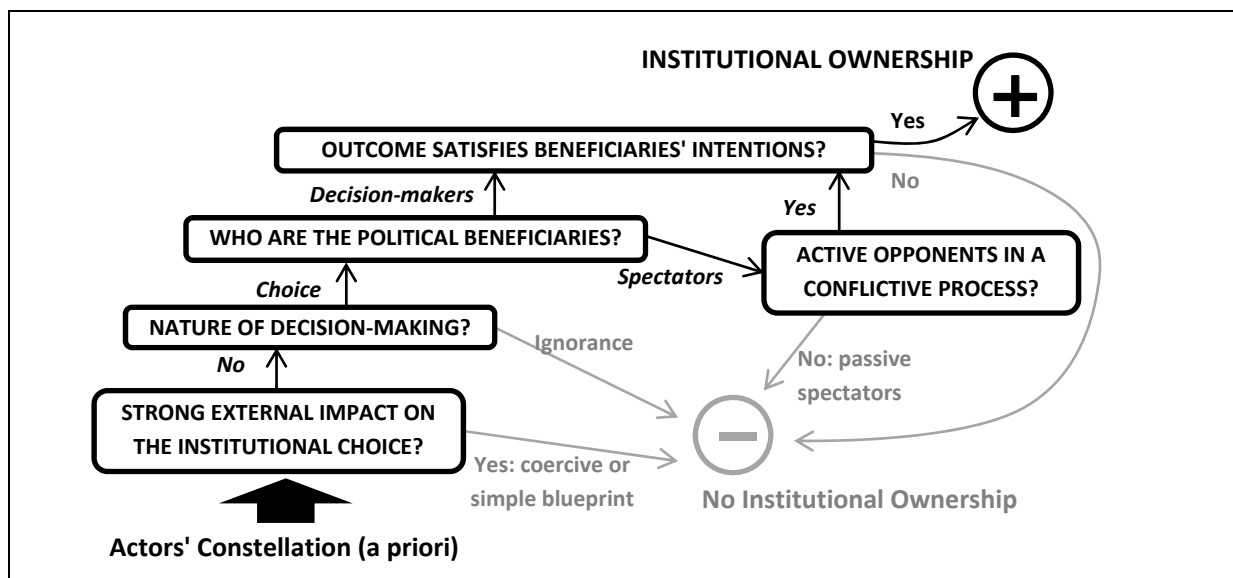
INSTITUTIONAL OWNERSHIP

+

Yes

OUTCOME SATISFIES BENEFICIARIES' INTENTIONS?

No

Decision-makers

Yes

WHO ARE THE POLITICAL BENEFICIARIES?

Spectators

ACTIVE OPPONENTS IN A CONFLICTIVE PROCESS?

Choice

NATURE OF DECISION-MAKING?

Ignorance

No: passive spectators

No

STRONG EXTERNAL IMPACT ON THE INSTITUTIONAL CHOICE?

Yes: coercive or simple blueprint

−

No Institutional Ownership

Actors' Constellation (a priori)